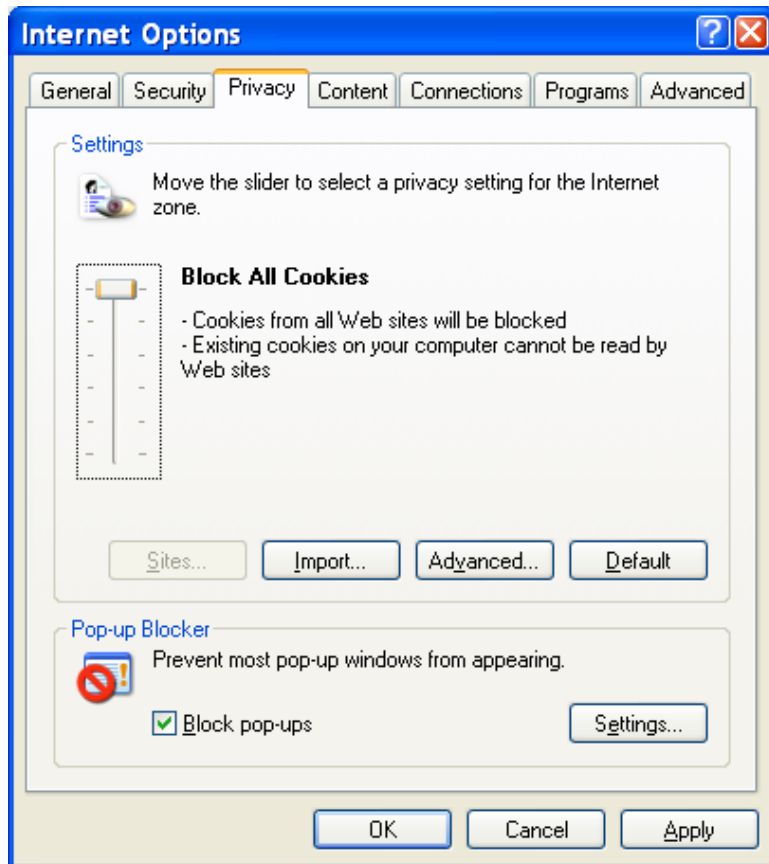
Internet Options

General Security Privacy Content Connections Programs Advanced

Settings

Move the slider to select a privacy setting for the Internet zone.

Block All Cookies

- Cookies from all Web sites will be blocked
- Existing cookies on your computer cannot be read by Web sites

Sites... Import... Advanced... Default

Pop-up Blocker

Prevent most pop-up windows from appearing.

Block pop-ups

Settings...

OK Cancel Apply